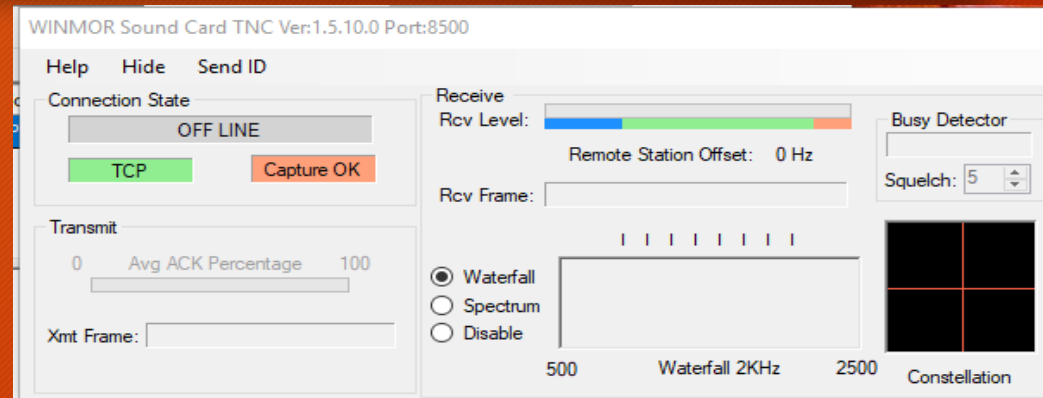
WINMOR Sound Card TNC Ver:1.5.10.0 Port:8500

Help Hide Send ID

Connection State

OFF LINE

TCP

Capture OK

Transmit

0 Avg ACK Percentage 100

Xmt Frame:

Receive

Rcv Level:

Remote Station Offset: 0 Hz

Rcv Frame:

Waterfall

Spectrum

Disable

500 Waterfall 2KHz 2500

Busy Detector

Squelch: 5

Constellation